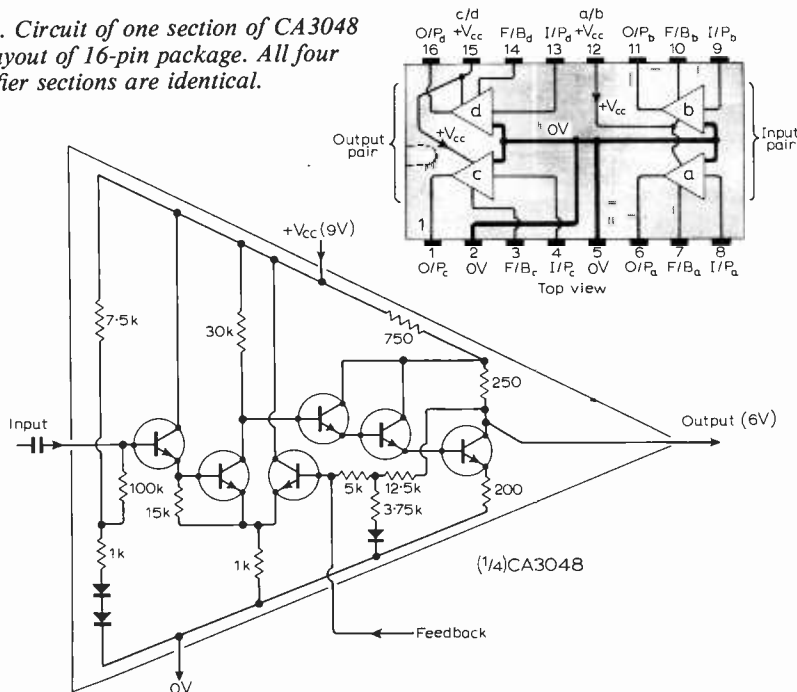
. Circuit of one section of CA3048 ayout of 16-pin package. All four fier sections are identical.

O/P$_d$ 16
c/d +V$_{cc}$ 15
F/B$_d$ 14
I/P$_d$ 13
a/b +V$_{cc}$ 12
O/P$_b$ 11
F/B$_b$ 10
I/P$_b$ 9

d
+V$_{cc}$
b
0V
+V$_{cc}$
c
a
Output pair
Input pair
1

1 O/P$_c$
2 0V
3 F/B$_c$
4 I/P$_c$
5 0V
6 O/P$_a$
7 F/B$_a$
8 I/P$_a$
Top view

+V$_{CC}$ (9V)
7·5k
30k
750
250
Input
Output (6V)
100k
15k
5k
12·5k
3·75k
200
1k
1k
(1/4)CA3048
Feedback
0V